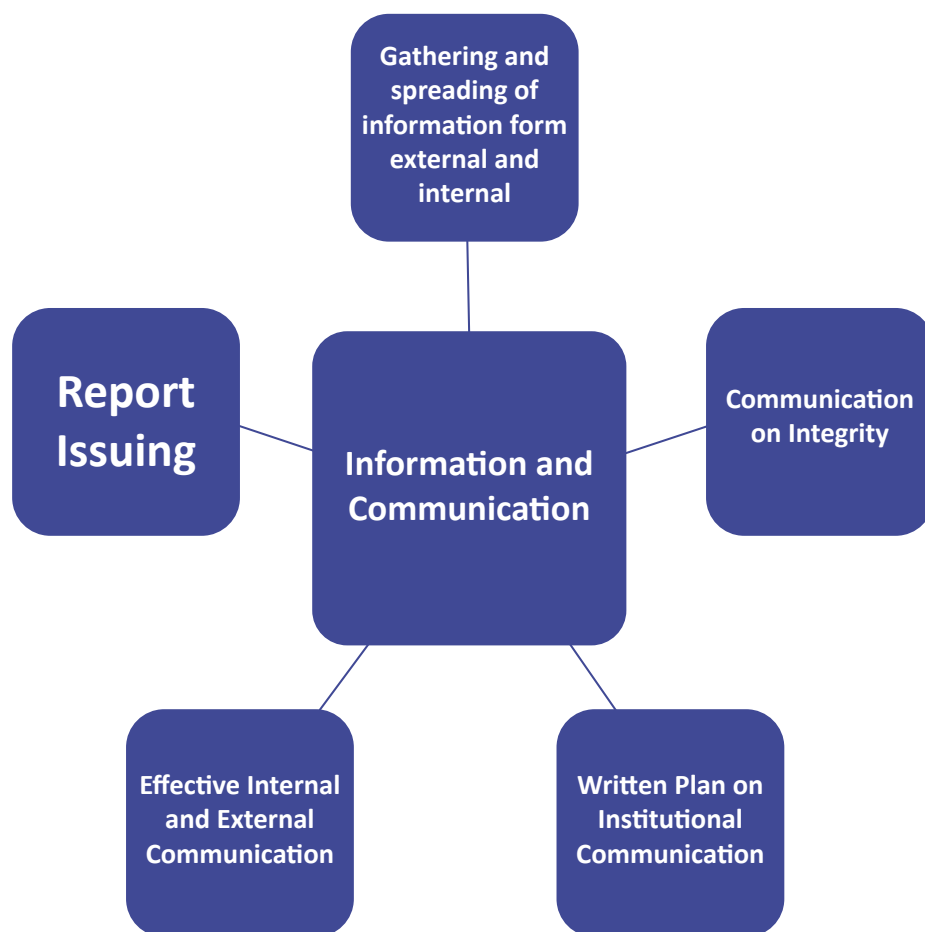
Gathering and spreading of information form external and internal

Report Issuing

Information and Communication

Communication on Integrity

Effective Internal and External Communication

Written Plan on Institutional Communication